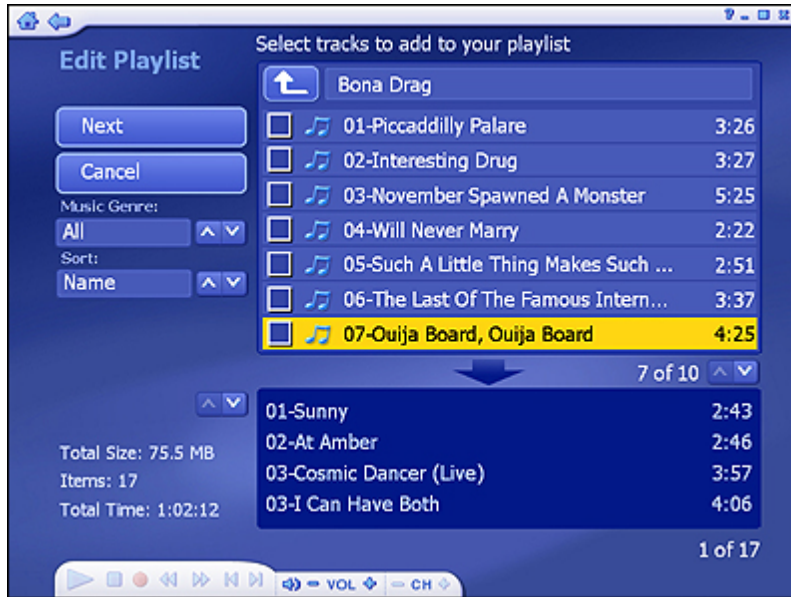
Edit Playlist

Select tracks to add to your playlist

Bona Drag

Next

Cancel

Music Genre:

All

Sort:

Name

| | |
|---|---|
| 01-Piccaddilly Palare | 3:26 |
| 02-Interesting Drug | 3:27 |
| 03-November Spawned A Monster | 5:25 |
| 04-Will Never Marry | 2:22 |
| 05-Such A Little Thing Makes Such ... | 2:51 |
| 06-The Last Of The Famous Intern... | 3:37 |
| 07-Ouija Board, Ouija Board | 4:25 |

7 of 10

| | |
|---|---|
| 01-Sunny | 2:43 |
| 02-At Amber | 2:46 |
| 03-Cosmic Dancer (Live) | 3:57 |
| 03-I Can Have Both | 4:06 |

Total Size: 75.5 MB

Items: 17

Total Time: 1:02:12

1 of 17

VOL

CH